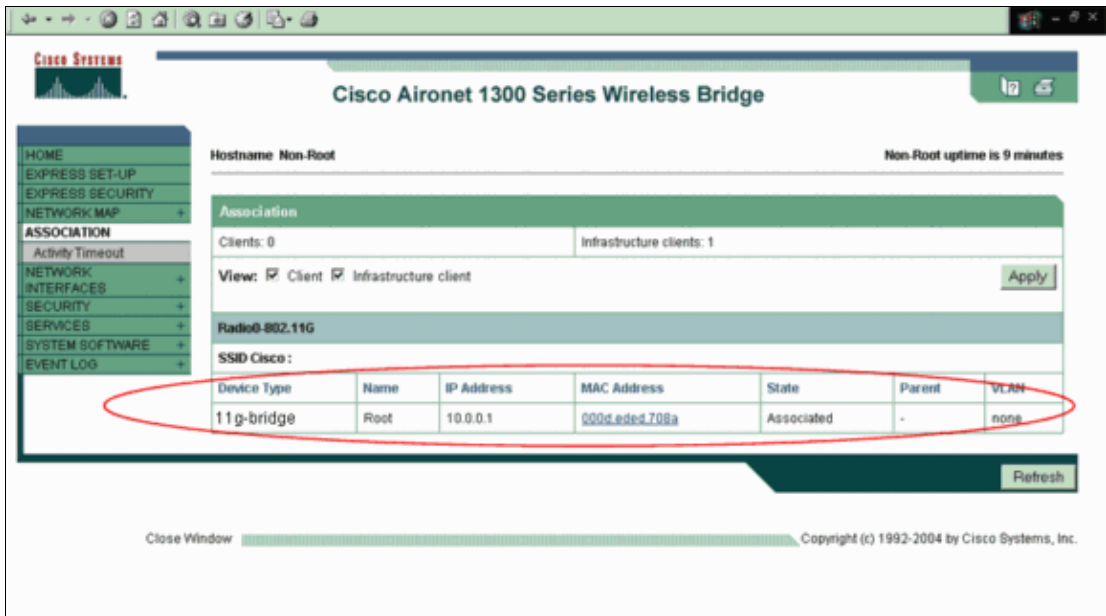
Cisco Systems

Cisco Aironet 1300 Series Wireless Bridge

HOME
EXPRESS SET-UP
EXPRESS SECURITY
NETWORK MAP +
ASSOCIATION
Activity Timeout
NETWORK INTERFACES +
SECURITY +
SERVICES +
SYSTEM SOFTWARE +
EVENT LOG +

Hostname Non-Root

Non-Root uptime is 9 minutes

Association

Clients: 0

Infrastructure clients: 1

View: ☑ Client ☑ Infrastructure client

Apply

Radio0-802.11G

SSID Cisco :

| Device Type | Name | IP Address | MAC Address | State | Parent | VLAN |
|---|---|---|---|---|---|---|
| 11g-bridge | Root | 10.0.0.1 | 000d.eded.708a | Associated | - | none |

Refresh

Close Window

Copyright (c) 1992-2004 by Cisco Systems, Inc.